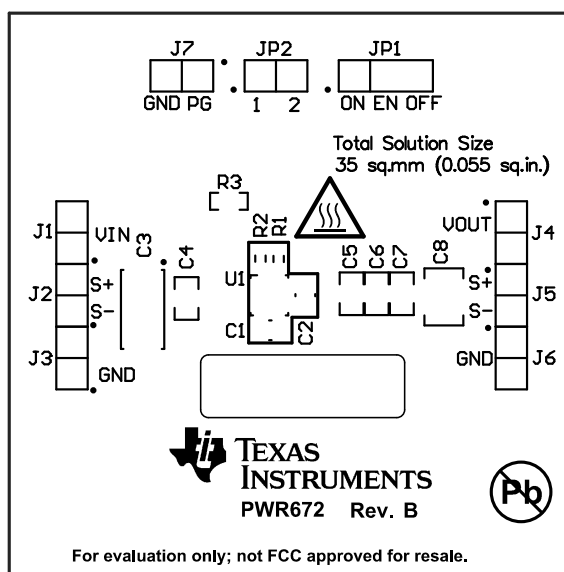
J7
GND PG

JP2
1 2

JP1
ON EN OFF

Total Solution Size
35 sq.mm (0.055 sq.in.)

R3

J1 VIN C3 C4
R2 R1
U1
C1 C2
C5 C6 C7 C8
VOUT J4
J2 S+
S-
S+ J5
S-
J3 GND
GND J6

TEXAS INSTRUMENTS
PWR672 Rev. B

Pb

For evaluation only; not FCC approved for resale.